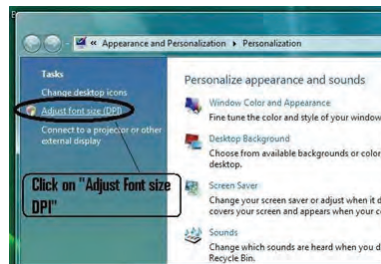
« Appearance and Personalization ▸ Personalization

Tasks

Change desktop icons

Adjust font size (DPI)

Connect to a projector or other external display

Click on "Adjust Font size DPI"

Personalize appearance and sounds

Window Color and Appearance

Fine tune the color and style of your window

Desktop Background

Choose from available backgrounds or color desktop.

Screen Saver

Change your screen saver or adjust when it d covers your screen and appears when your c

Sounds

Change which sounds are heard when you d Recycle Bin.